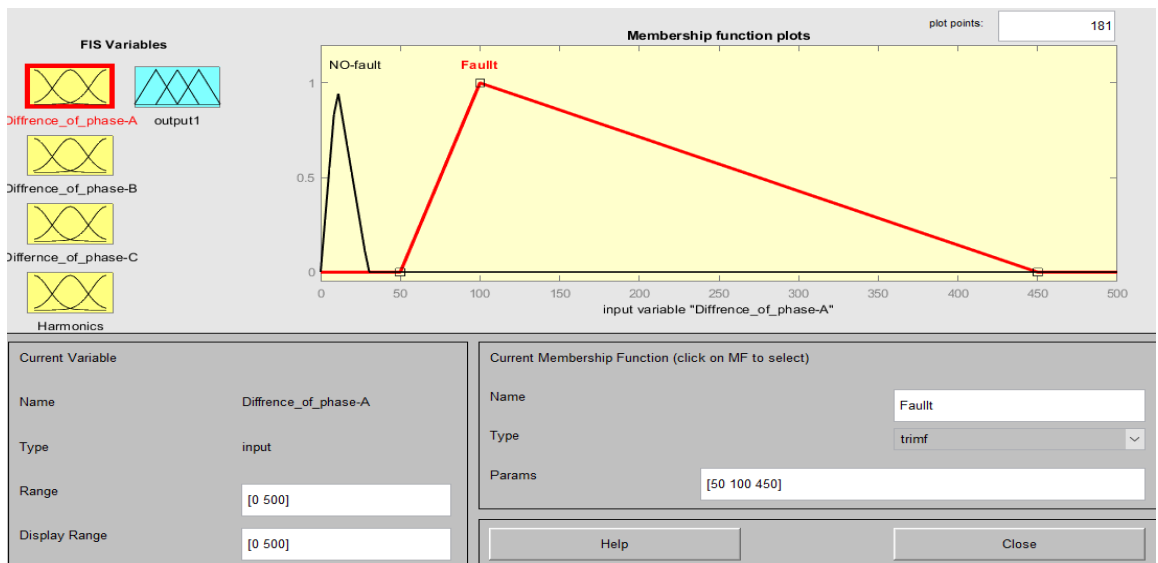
FIS Variables

Diffrence_of_phase-A

output1

Diffrence_of_phase-B

Differnce_of_phase-C

Harmonics

plot points: 181

Membership function plots

NO-fault

Faullt

1

0.5

0

0 50 100 150 200 250 300 350 400 450 500

input variable "Diffrence_of_phase-A"

Current Variable

Name Diffrence_of_phase-A

Type input

Range [0 500]

Display Range [0 500]

Current Membership Function (click on MF to select)

Name Faullt

Type trimf

Params [50 100 450]

Help

Close